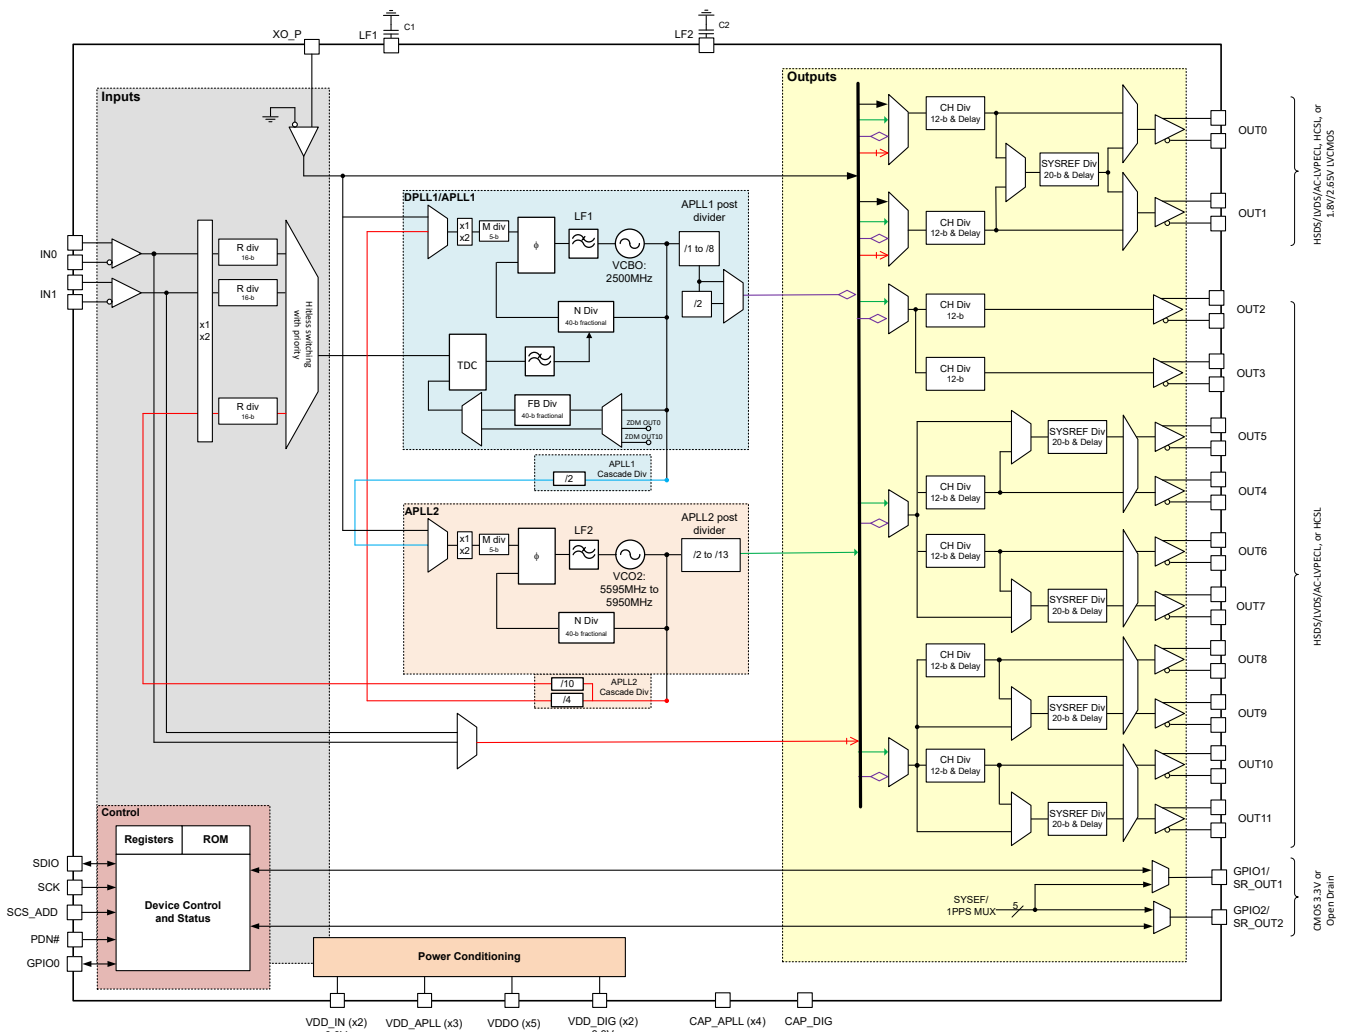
XO_P
LF1
C1
LF2
C2

Inputs

IN0
IN1

x1
x2

R div
16-b
R div
16-b
R div
16-b

Hitless switching with priority

DPLL1/APLL1
x1
x2
M div
5-b
LF1
ϕ
VCBO:
2500MHz
APLL1 post divider
/1 to /8
/2
N Div
40-b fractional
TDC
FB Div
40-b fractional
ZDM OUT0
ZDM OUT10

APLL1
Cascade Div
/2

APLL2
x1
x2
M div
5-b
LF2
ϕ
VCO2:
5595MHz to
5950MHz
APLL2 post divider
/2 to /13
N Div
40-b fractional

APLL2
Cascade Div
/10
/4

Outputs

CH Div
12-b & Delay
SYSREF Div
20-b & Delay
CH Div
12-b & Delay
OUT0
OUT1
CH Div
12-b
OUT2
CH Div
12-b
OUT3
SYSREF Div
20-b & Delay
OUT5
CH Div
12-b & Delay
OUT4
CH Div
12-b & Delay
OUT6
SYSREF Div
20-b & Delay
OUT7
CH Div
12-b & Delay
OUT8
SYSREF Div
20-b & Delay
OUT9
CH Div
12-b & Delay
OUT10
SYSREF Div
20-b & Delay
OUT11

HSDS/LVDS/AC-LVPECL, HCSL, or 1.8V/2.65V LVCMOS
HSDS/LVDS/AC-LVPECL, or HCSL

SYSEF/
1PPS MUX
5
GPIO1/
SR_OUT1
GPIO2/
SR_OUT2
CMOS 3.3V or Open Drain

Control
Registers
ROM
Device Control
and Status

SDIO
SCK
SCS_ADD
PDN#
GPIO0

Power Conditioning

VDD_IN (x2)
VDD_APLL (x3)
VDDO (x5)
VDD_DIG (x2)
CAP_APLL (x4)
CAP_DIG